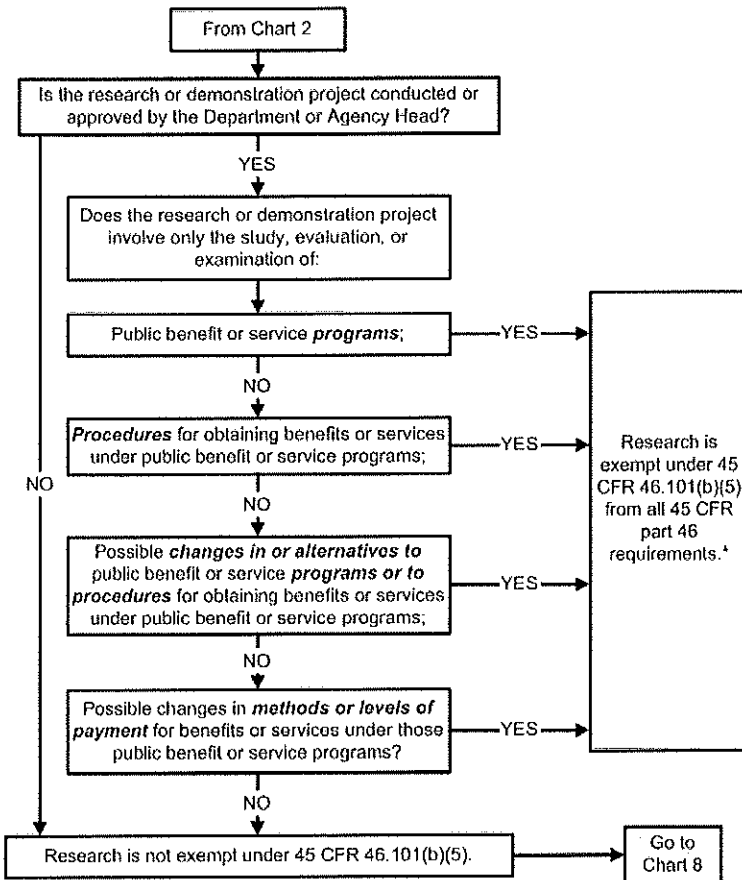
From Chart 2

Is the research or demonstration project conducted or approved by the Department or Agency Head?

YES

Does the research or demonstration project involve only the study, evaluation, or examination of:

Public benefit or service *programs*;

YES

NO

*Procedures* for obtaining benefits or services under public benefit or service programs;

YES

NO

NO

Possible *changes in or alternatives to* public benefit or service *programs or to procedures* for obtaining benefits or services under public benefit or service programs;

YES

NO

Possible changes in *methods or levels of payment* for benefits or services under those public benefit or service programs?

YES

Research is exempt under 45 CFR 46.101(b)(5) from all 45 CFR part 46 requirements.$^4$

NO

Research is not exempt under 45 CFR 46.101(b)(5).

Go to Chart 8